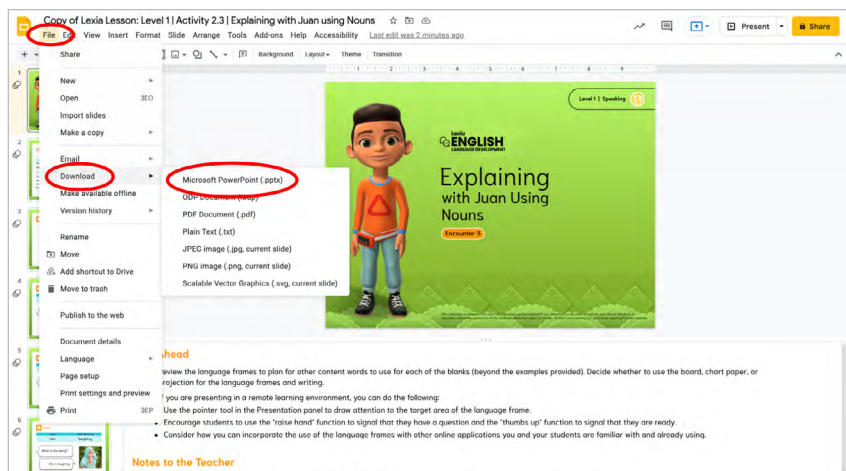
Copy of Lexia Lesson: Level 1 | Activity 2.3 | Explaining with Juan using Nouns
File Edit View Insert Format Slide Arrange Tools Add-ons Help Accessibility Last edit was 2 minutes ago
Present
Share
Background Layout Theme Transition

Share
New
Open ⌘O
Import slides
Make a copy
Email
Download
Make available offline
Version history
Rename
Move
Add shortcut to Drive
Move to trash
Publish to the web
Document details
Language
Page setup
Print settings and preview
Print ⌘P

Microsoft PowerPoint (.pptx)
ODP Document (.odp)
PDF Document (.pdf)
Plain Text (.txt)
JPEG image (.jpg, current slide)
PNG image (.png, current slide)
Scalable Vector Graphics (.svg, current slide)

Level 1 | Speaking
Lexia ENGLISH LANGUAGE DEVELOPMENT
Explaining with Juan Using Nouns
Encounter 5

Ahead
Review the language frames to plan for other content words to use for each of the blanks (beyond the examples provided). Decide whether to use the board, chart paper, or projection for the language frames and writing.
If you are presenting in a remote learning environment, you can do the following:
Use the pointer tool in the Presentation panel to draw attention to the target area of the language frame.
Encourage students to use the "raise hand" function to signal that they have a question and the "thumbs up" function to signal that they are ready.
Consider how you can incorporate the use of the language frames with other online applications you and your students are familiar with and already using.

Notes to the Teacher